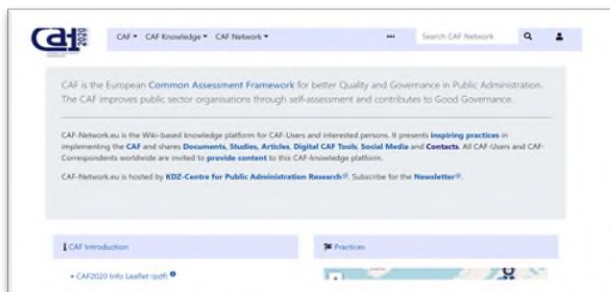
CAF 2020

CAF ▾ CAF Knowledge ▾ CAF Network ▾ ••• Search CAF Network

CAF is the European Common Assessment Framework for better Quality and Governance in Public Administration. The CAF improves public sector organisations through self-assessment and contributes to Good Governance.

CAF-Network.eu is the Wiki-based knowledge platform for CAF-Users and interested persons. It presents inspiring practices in implementing the CAF and shares Documents, Studies, Articles, Digital CAF Tools, Social Media and Contacts. All CAF-Users and CAF-Correspondents worldwide are invited to provide content to this CAF-Knowledge platform.

CAF-Network.eu is hosted by KDZ-Centre for Public Administration Research. Subscribe for the Newsletter.

CAF Introduction

Practices

• CAF2020 Info Leaflet (pdf)